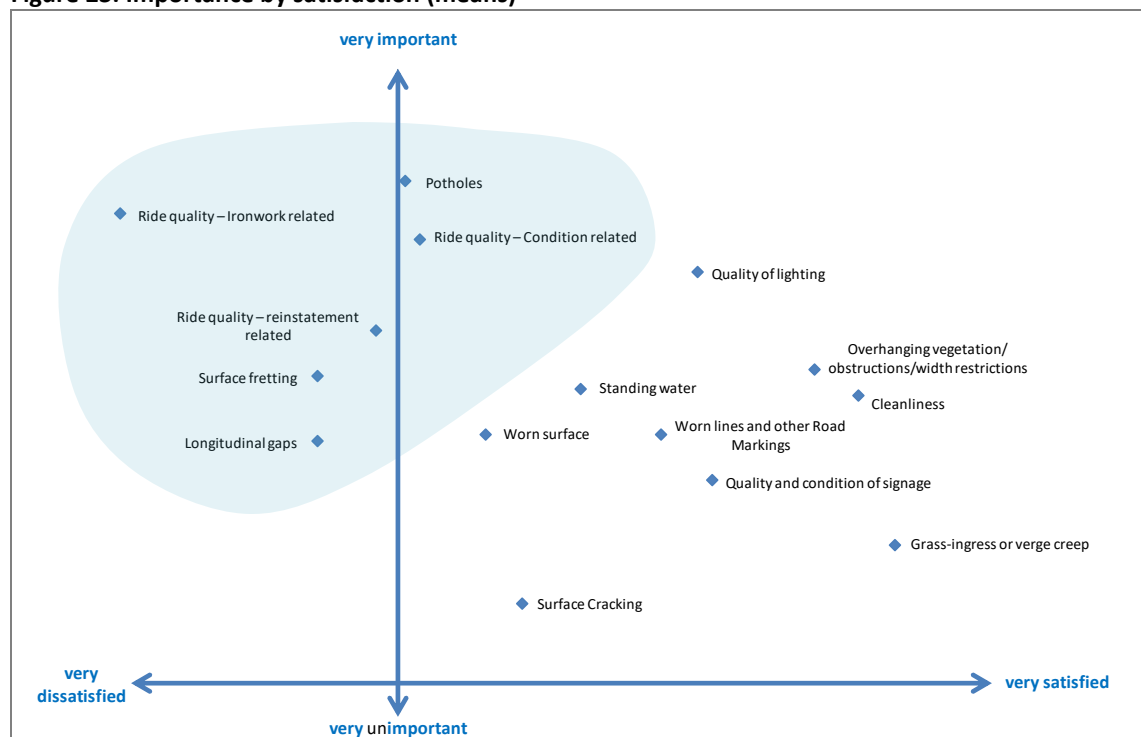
Figure 13: Importance by satisfaction (means)

very important

Potholes

Ride quality – Ironwork related

Ride quality – Condition related

Quality of lighting

Ride quality – reinstatement related

Overhanging vegetation/ obstructions/width restrictions

Surface fretting

Standing water

Cleanliness

Longitudinal gaps

Worn surface

Worn lines and other Road Markings

Quality and condition of signage

Grass-ingress or verge creep

Surface Cracking

very dissatisfied

very satisfied

very unimportant